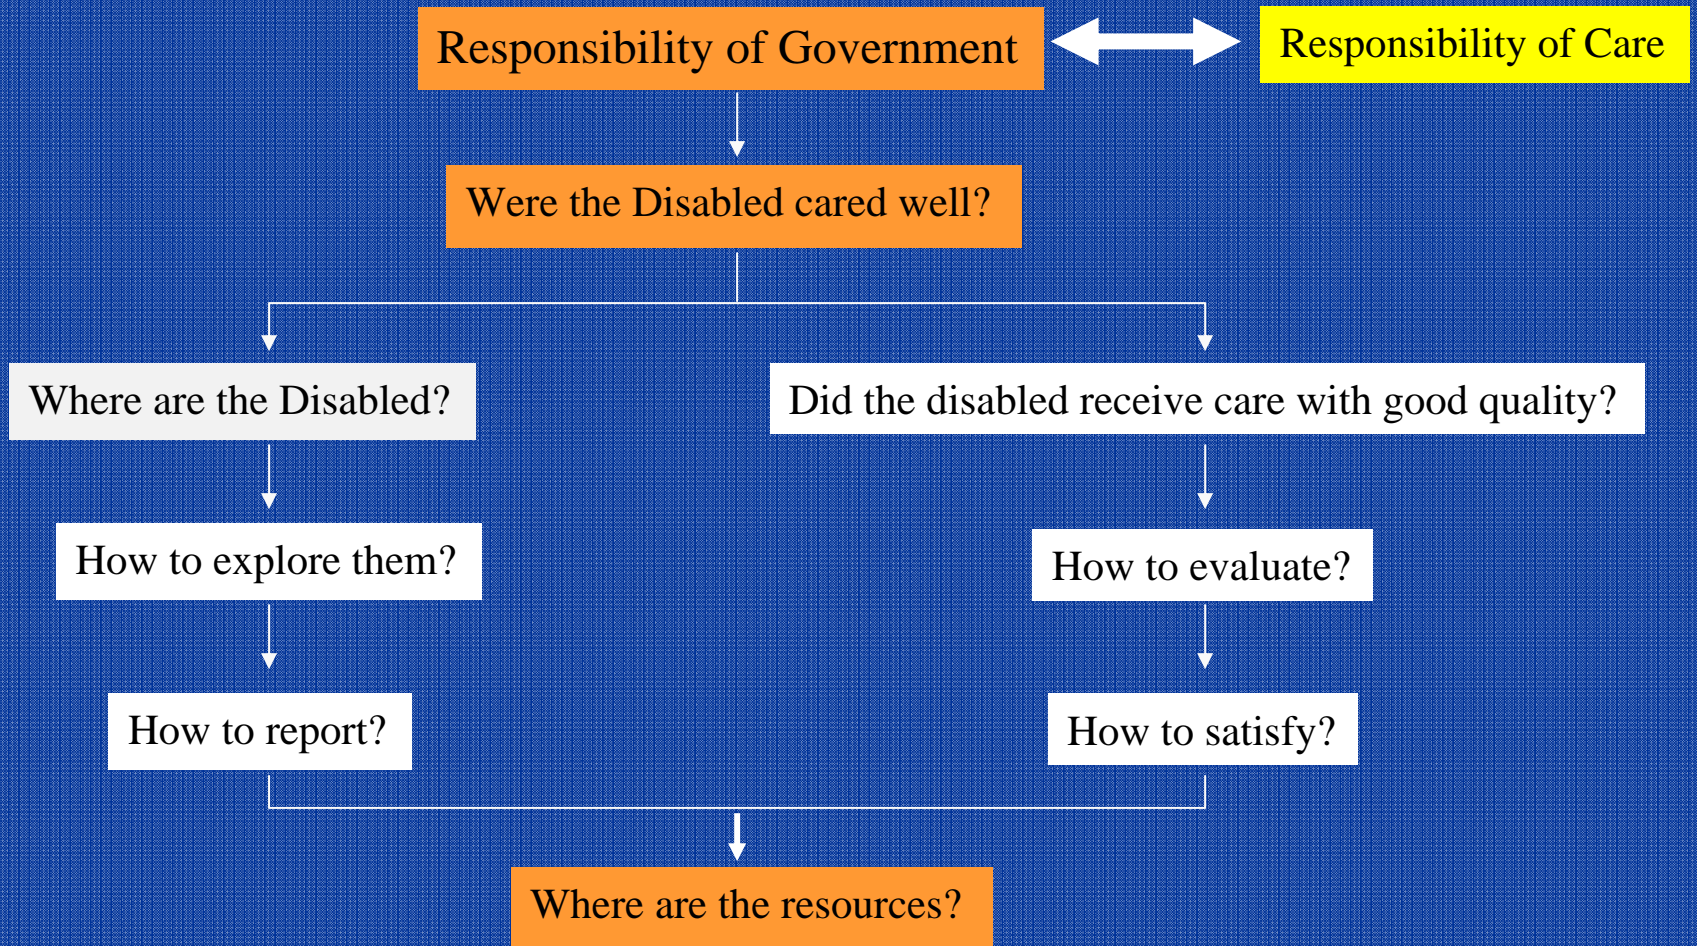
Responsibility of Government

Responsibility of Care

Were the Disabled cared well?

Where are the Disabled?

Did the disabled receive care with good quality?

How to explore them?

How to evaluate?

How to report?

How to satisfy?

Where are the resources?